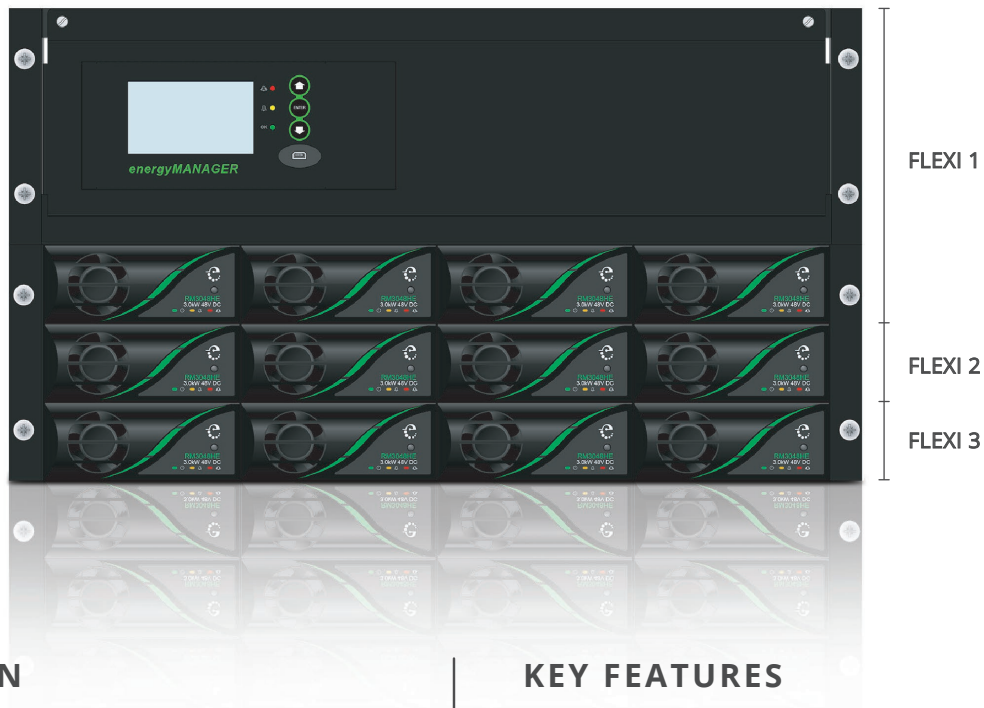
ENTER

energyMANAGER

RM3048HE
3.0kW 48V DC

RM3048HE
3.0kW 48V DC

RM3048HE
3.0kW 48V DC

RM3048HE
3.0kW 48V DC

RM3048HE
3.0kW 48V DC

RM3048HE
3.0kW 48V DC

RM3048HE
3.0kW 48V DC

RM3048HE
3.0kW 48V DC

RM3048HE
3.0kW 48V DC

RM3048HE
3.0kW 48V DC

RM3048HE
3.0kW 48V DC

RM3048HE
3.0kW 48V DC

FLEXI 1

FLEXI 2

FLEXI 3

N

KEY FEATURES